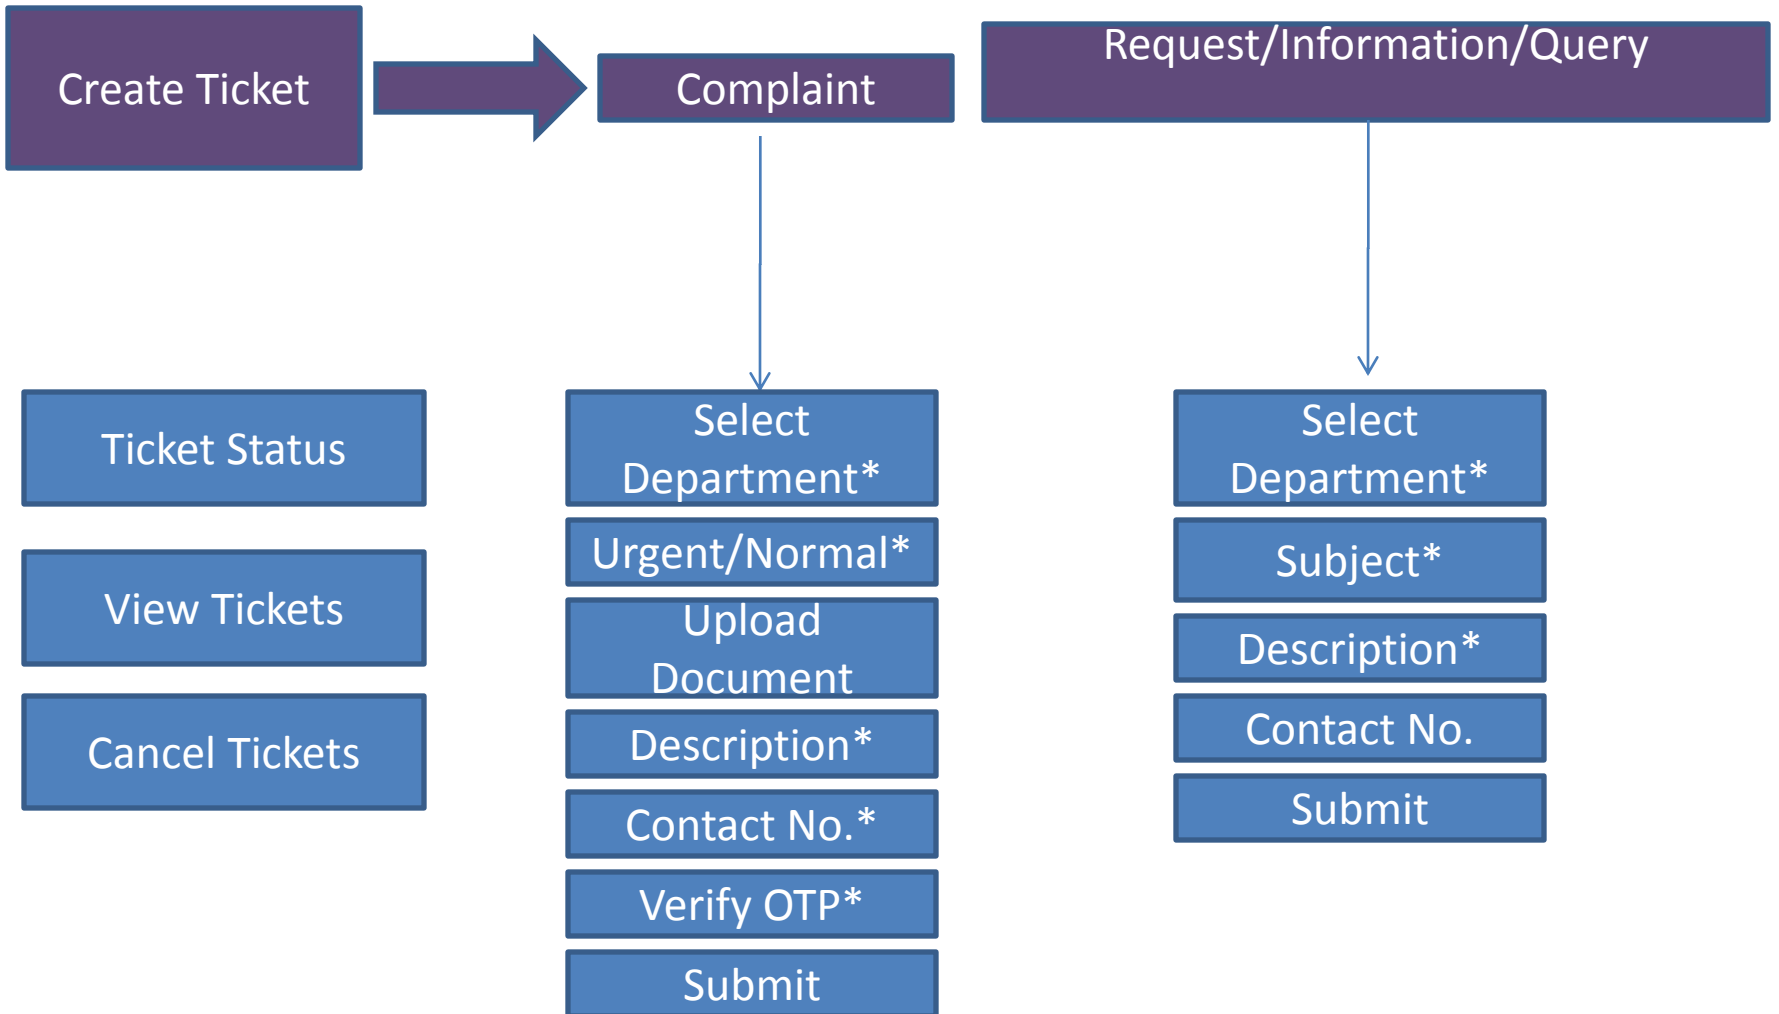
Create Ticket

Complaint

Request/Information/Query

Ticket Status

View Tickets

Cancel Tickets

Select Department*

Urgent/Normal*

Upload Document

Description*

Contact No.*

Verify OTP*

Submit

Select Department*

Subject*

Description*

Contact No.

Submit